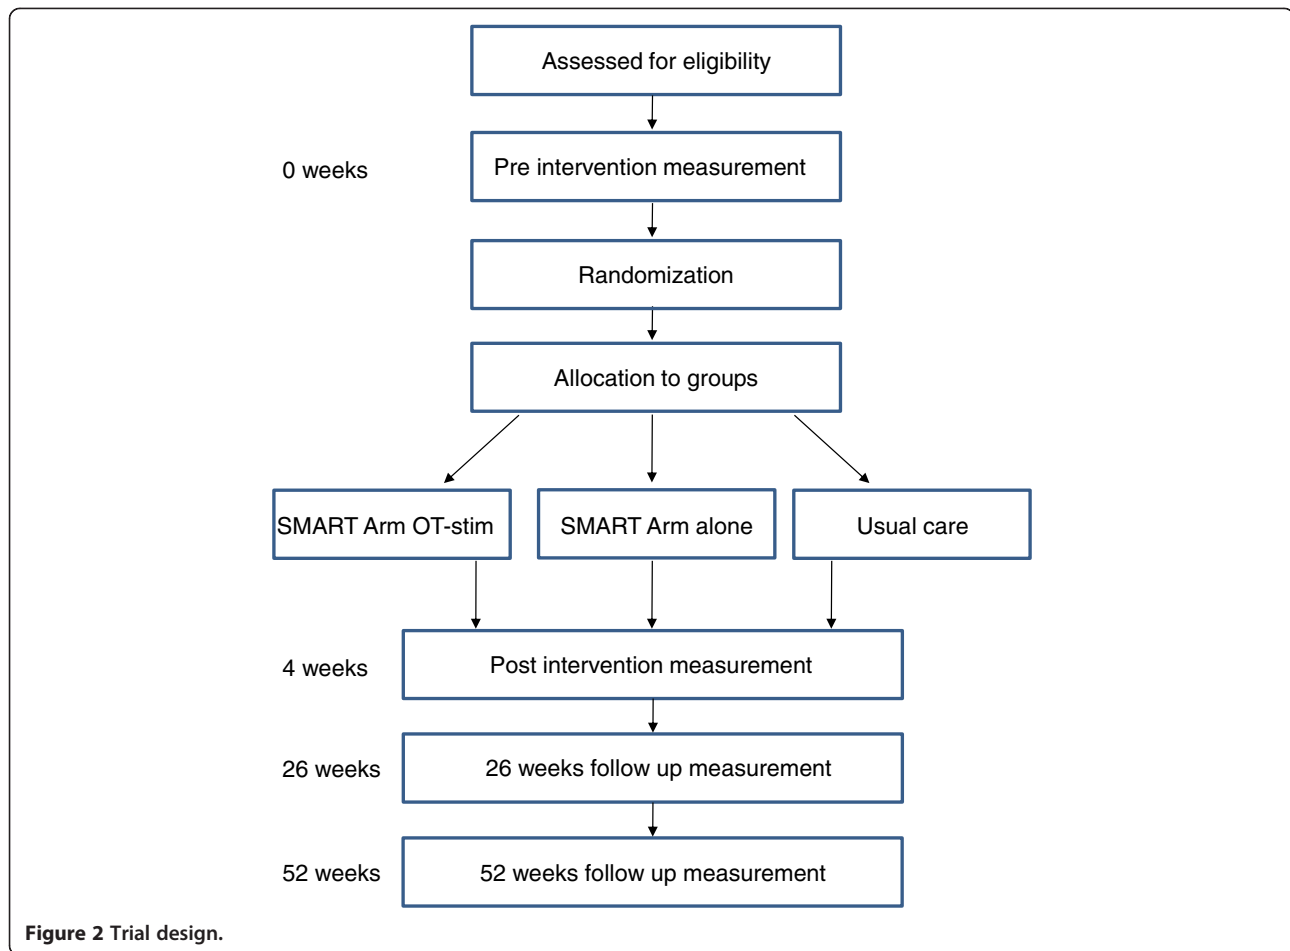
Assessed for eligibility

0 weeks

Pre intervention measurement

Randomization

Allocation to groups

SMART Arm OT-stim

SMART Arm alone

Usual care

4 weeks

Post intervention measurement

26 weeks

26 weeks follow up measurement

52 weeks

52 weeks follow up measurement

Figure 2 Trial design.